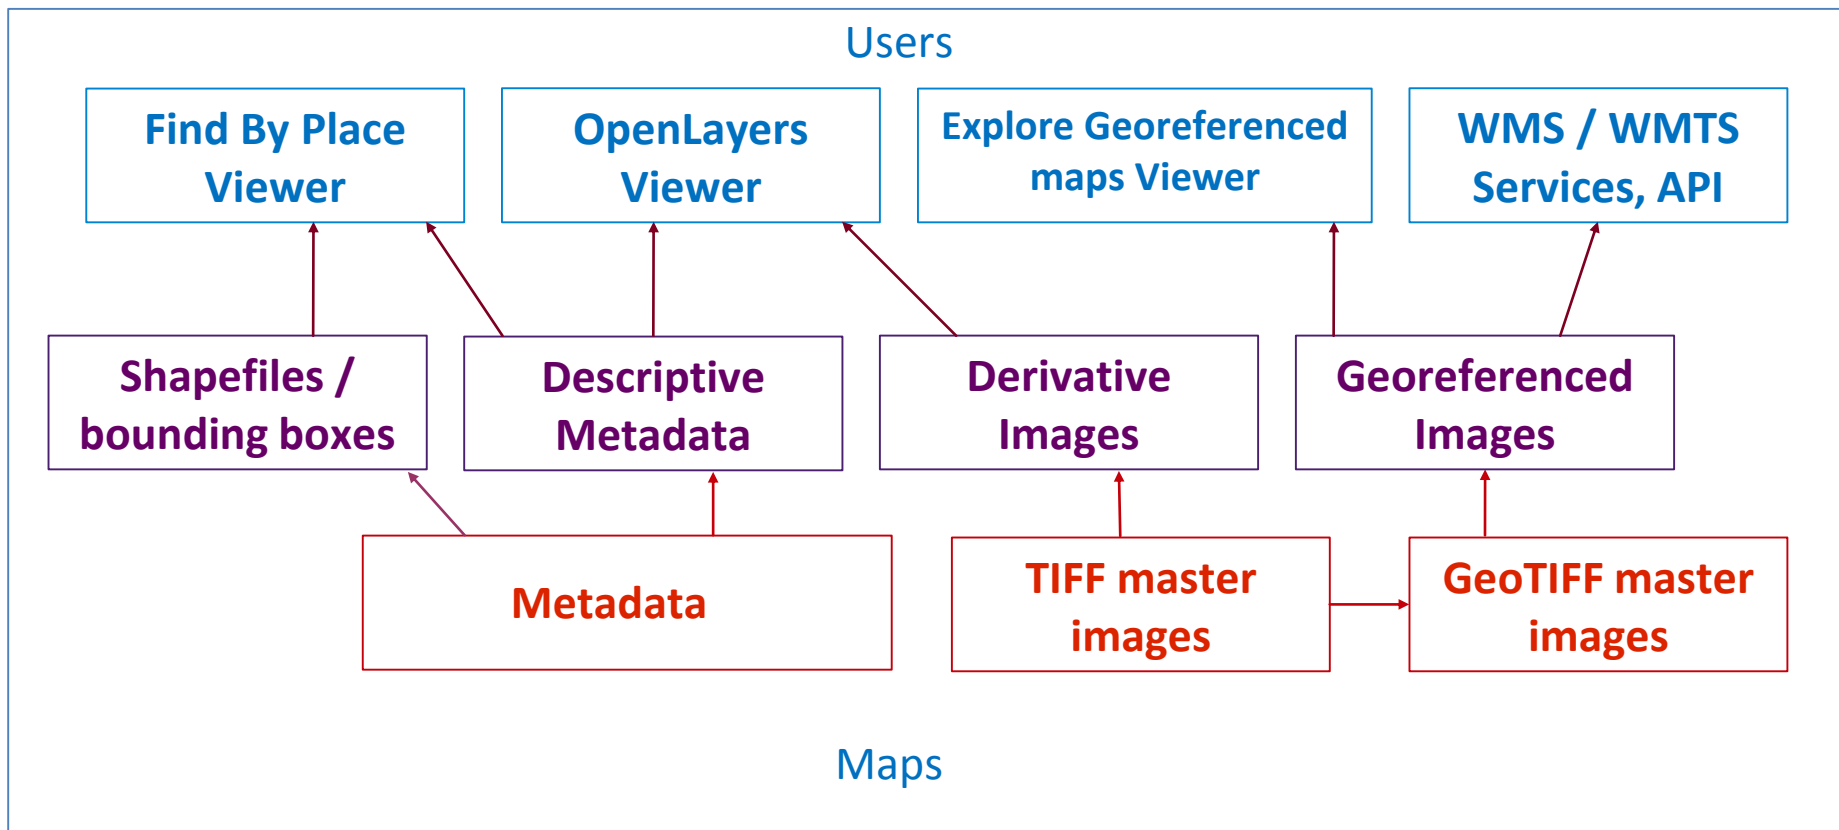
Users

Find By Place Viewer

OpenLayers Viewer

Explore Georeferenced maps Viewer

WMS / WMTS Services, API

Shapefiles / bounding boxes

Descriptive Metadata

Derivative Images

Georeferenced Images

Metadata

TIFF master images

GeoTIFF master images

Maps